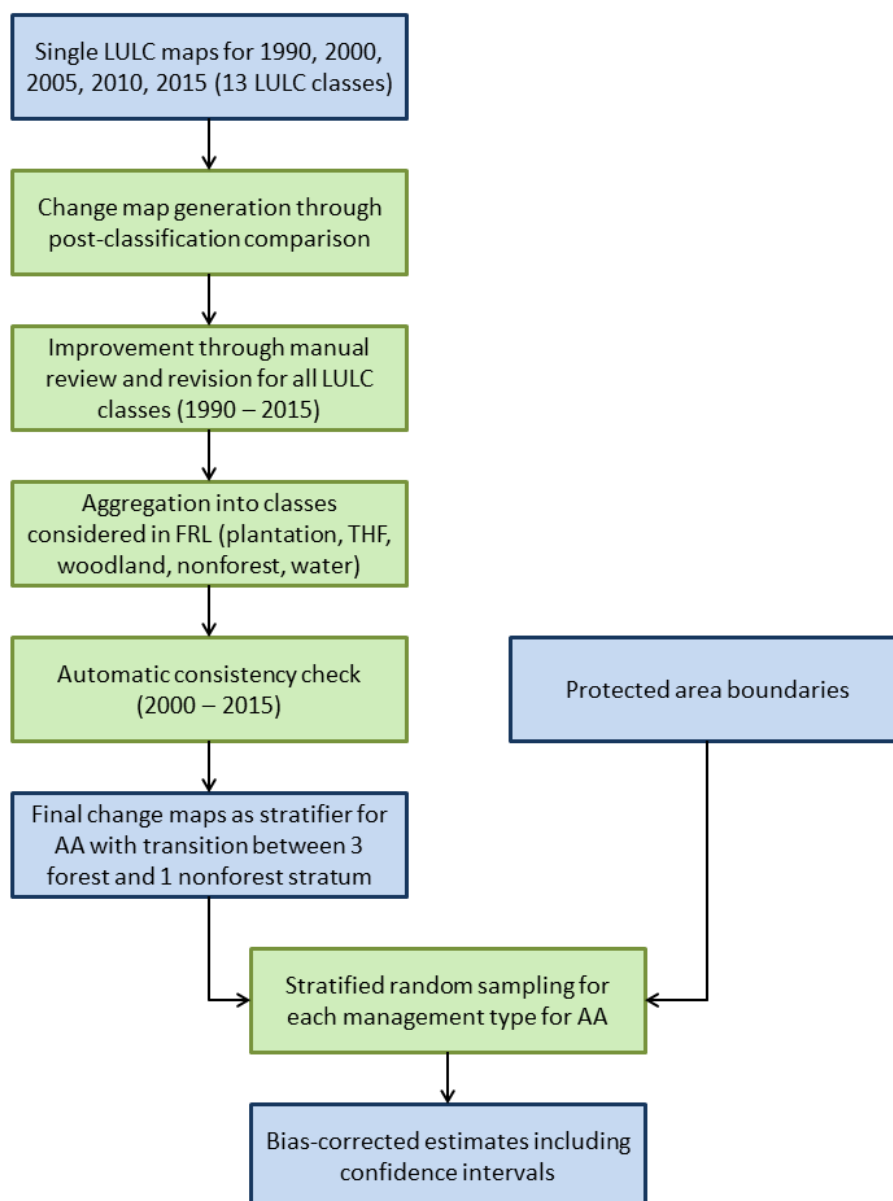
Single LULC maps for 1990, 2000, 2005, 2010, 2015 (13 LULC classes)

Change map generation through post-classification comparison

Improvement through manual review and revision for all LULC classes (1990 – 2015)

Aggregation into classes considered in FRL (plantation, THF, woodland, nonforest, water)

Automatic consistency check (2000 – 2015)

Protected area boundaries

Final change maps as stratifier for AA with transition between 3 forest and 1 nonforest stratum

Stratified random sampling for each management type for AA

Bias-corrected estimates including confidence intervals